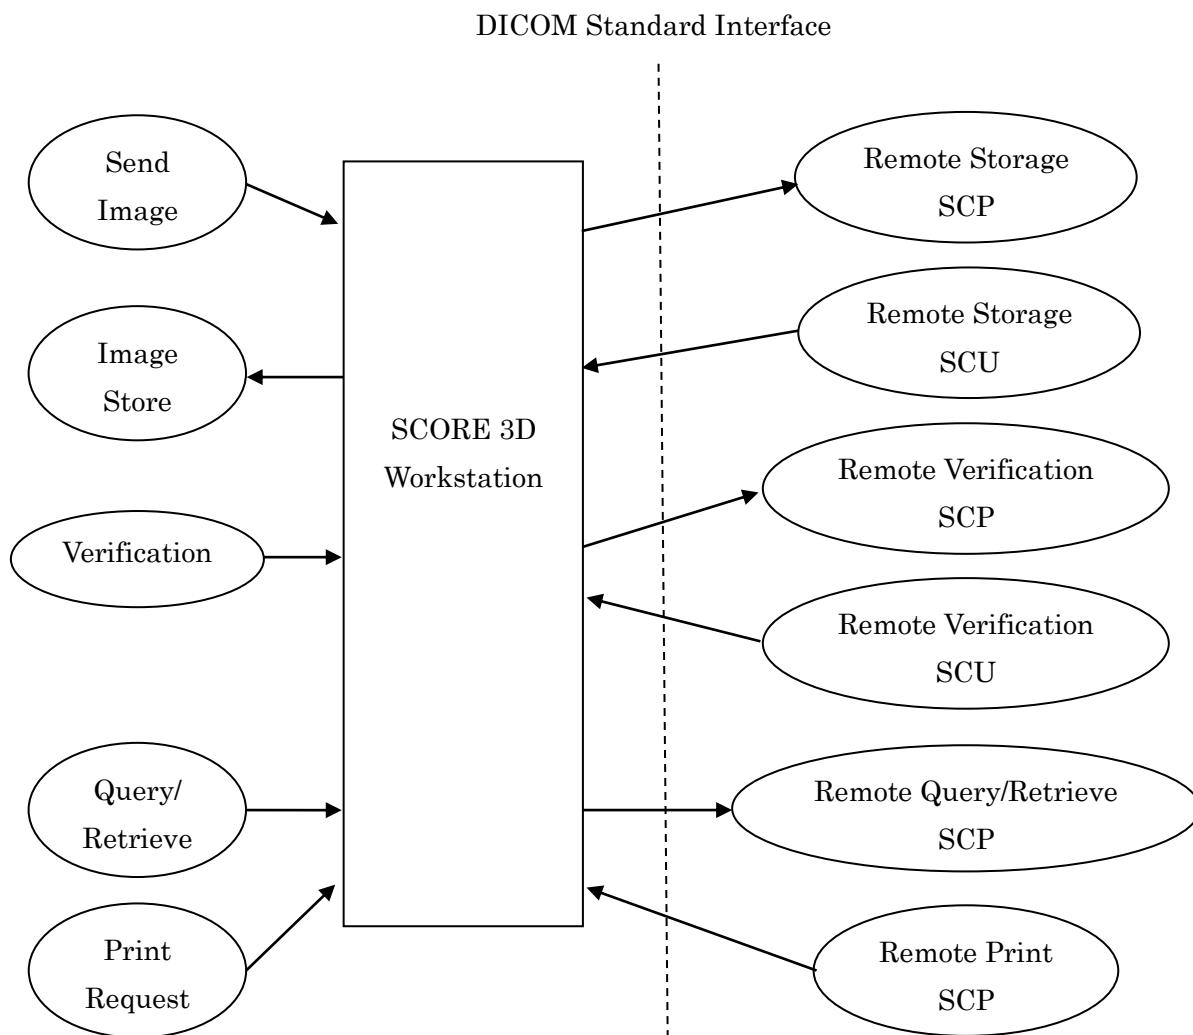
DICOM Standard Interface

Send Image

Image Store

Verification

Query/ Retrieve

Print Request

SCORE 3D Workstation

Remote Storage SCP

Remote Storage SCU

Remote Verification SCP

Remote Verification SCU

Remote Query/Retrieve SCP

Remote Print SCP